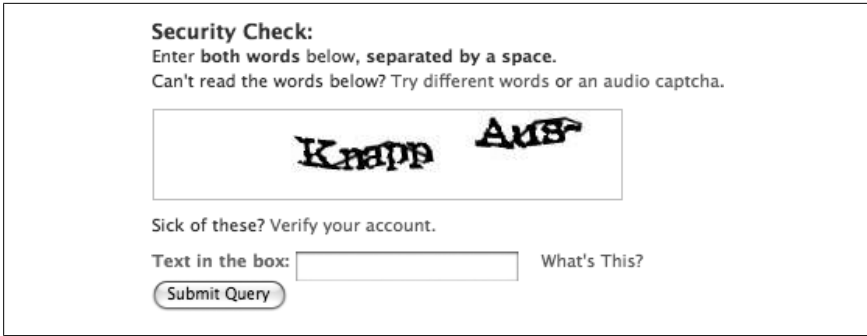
Security Check:
Enter both words below, separated by a space.
Can't read the words below? Try different words or an audio captcha.

Knapp Ausa

Sick of these? Verify your account.

Text in the box: What's This?

Submit Query